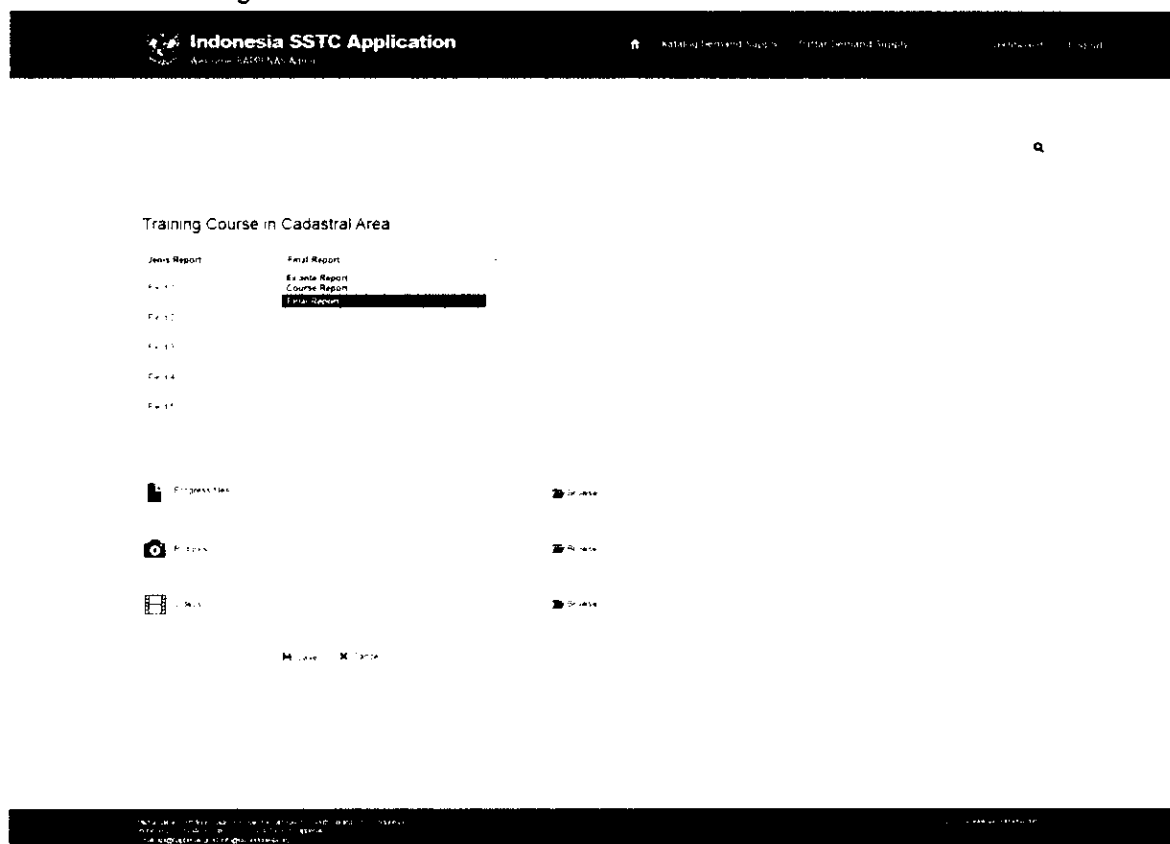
Indonesia SSTC Application
Welcome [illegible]

Katalog Demand Supply   Daftar Demand Supply   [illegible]   Logout

Training Course in Cadastral Area

Jenis Report   Final Report
Ex ante Report
Course Report
Final Report

File 1
File 2
File 3
File 4
File 5

Progress files   Browse

Photos   Browse

Videos   Browse

Save   Cancel

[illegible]